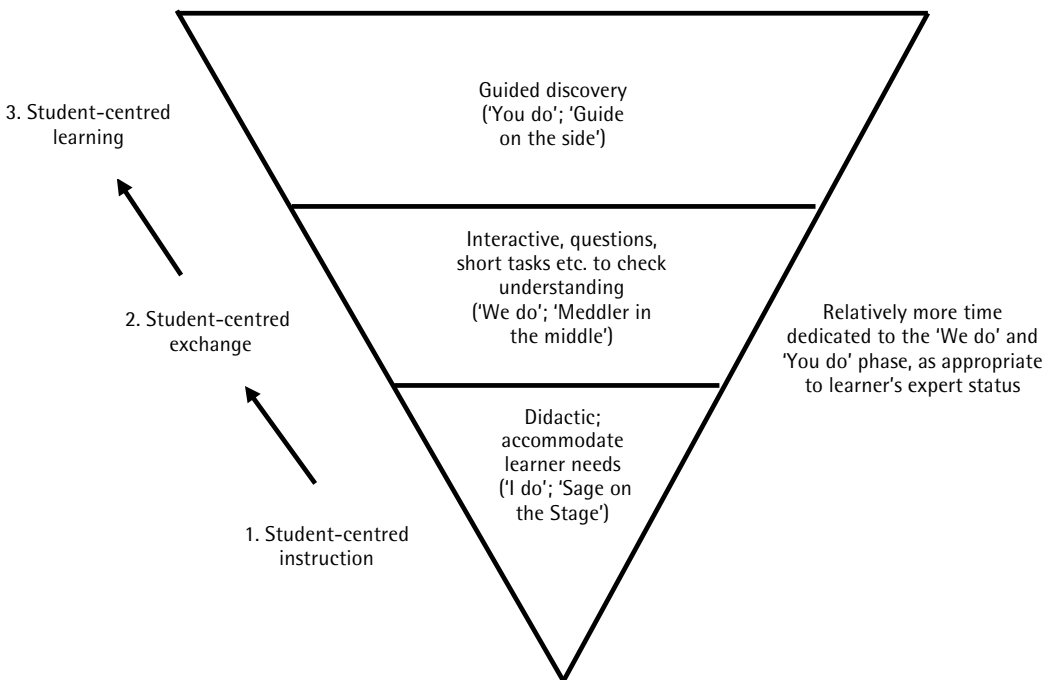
3. Student-centred learning

Guided discovery ('You do'; 'Guide on the side')

Interactive, questions, short tasks etc. to check understanding ('We do'; 'Meddler in the middle')

2. Student-centred exchange

Relatively more time dedicated to the 'We do' and 'You do' phase, as appropriate to learner's expert status

Didactic; accommodate learner needs ('I do'; 'Sage on the Stage')

1. Student-centred instruction